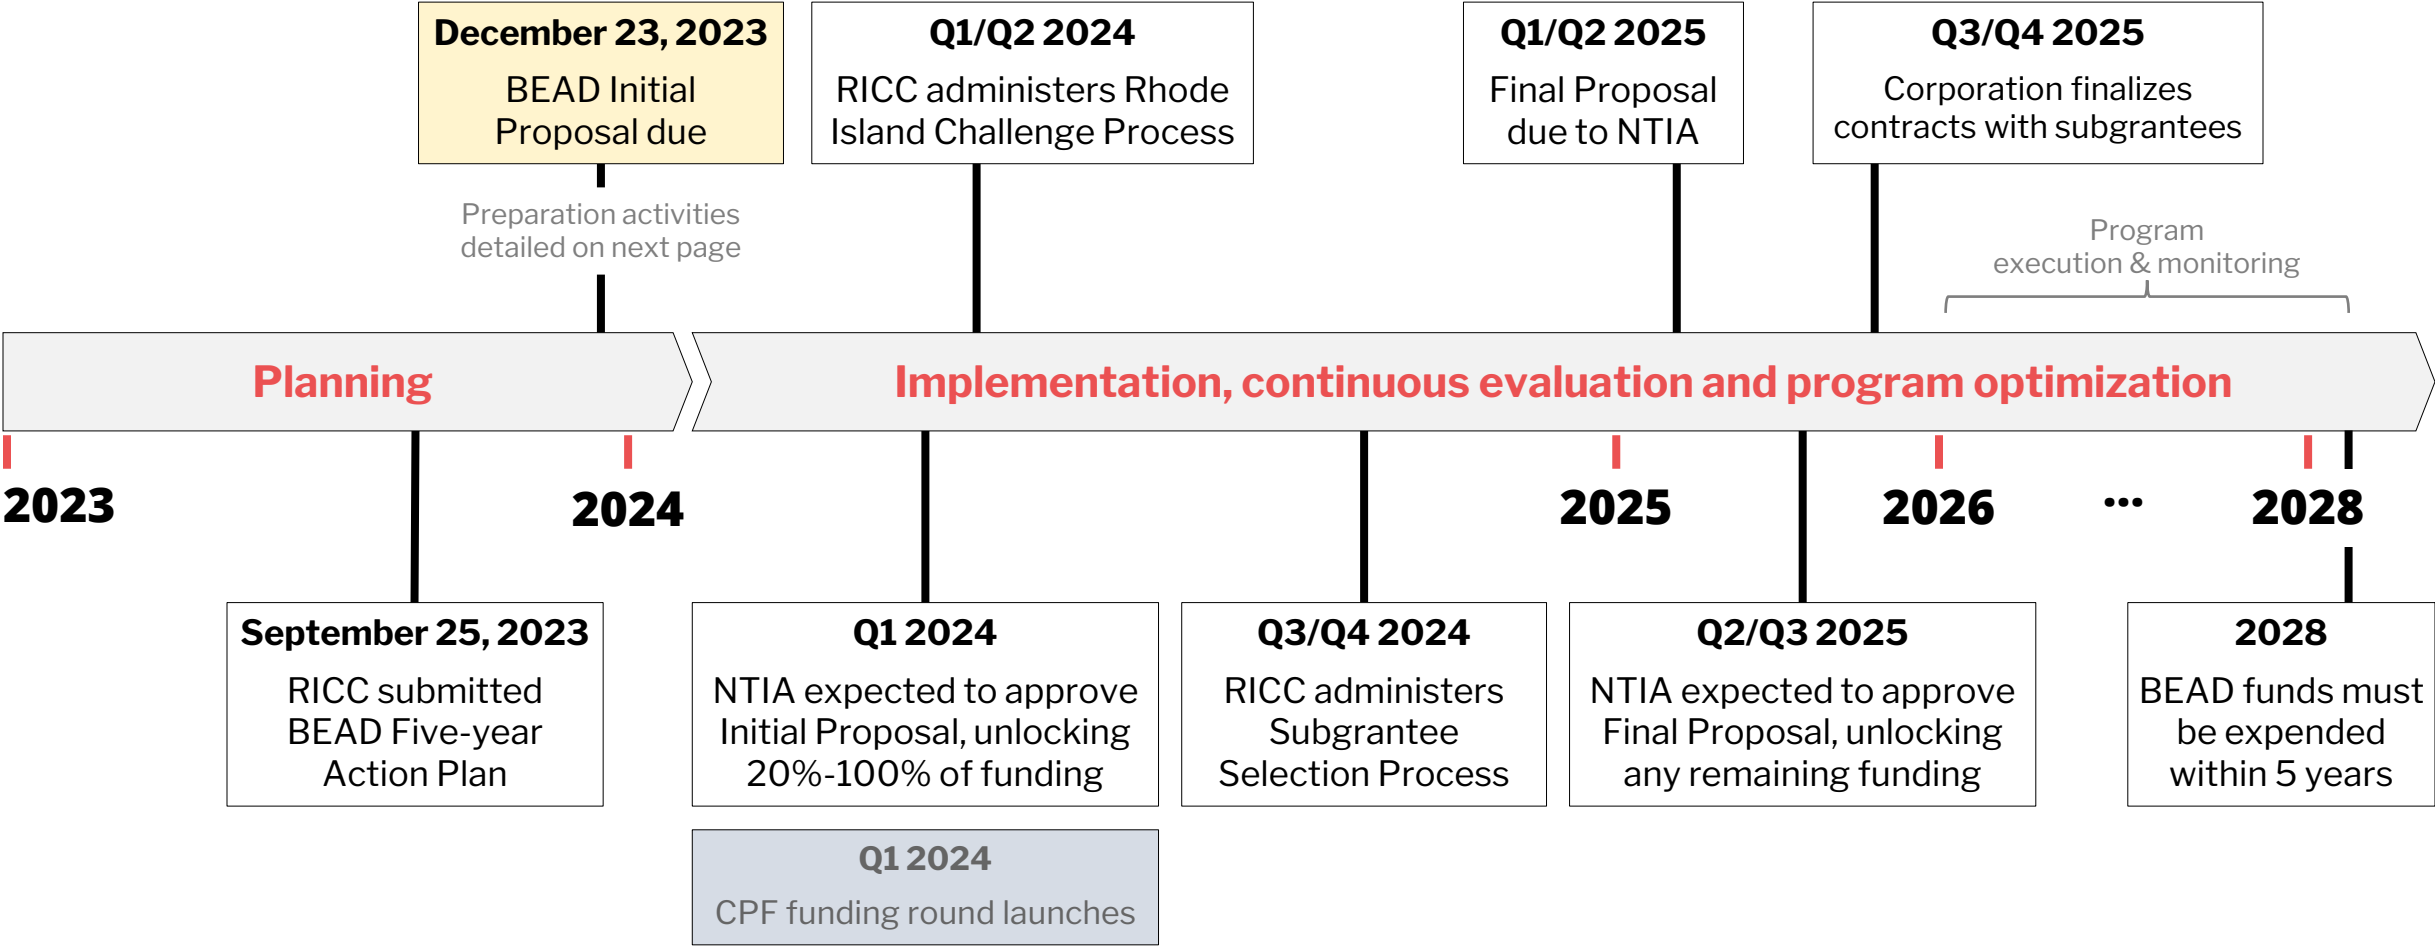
December 23, 2023
BEAD Initial Proposal due

Q1/Q2 2024
RICC administers Rhode Island Challenge Process

Q1/Q2 2025
Final Proposal due to NTIA

Q3/Q4 2025
Corporation finalizes contracts with subgrantees

Preparation activities detailed on next page

Program execution & monitoring

Planning

Implementation, continuous evaluation and program optimization

2023

2024

2025

2026

...

2028

September 25, 2023
RICC submitted BEAD Five-year Action Plan

Q1 2024
NTIA expected to approve Initial Proposal, unlocking 20%-100% of funding

Q3/Q4 2024
RICC administers Subgrantee Selection Process

Q2/Q3 2025
NTIA expected to approve Final Proposal, unlocking any remaining funding

2028
BEAD funds must be expended within 5 years

Q1 2024
CPF funding round launches